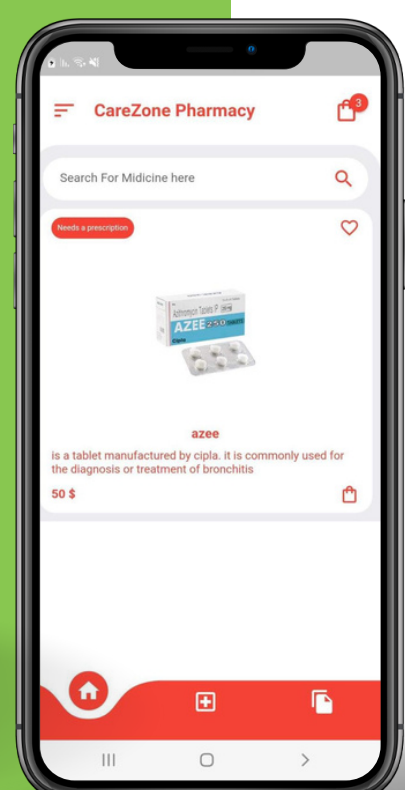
CareZone Pharmacy

3

Search For Midicine here

Needs a prescription

Azithromycin Tablets IP

AZEE 250 TABLETS

Cipla

azee

is a tablet manufactured by cipla. it is commonly used for the diagnosis or treatment of bronchitis

50 $